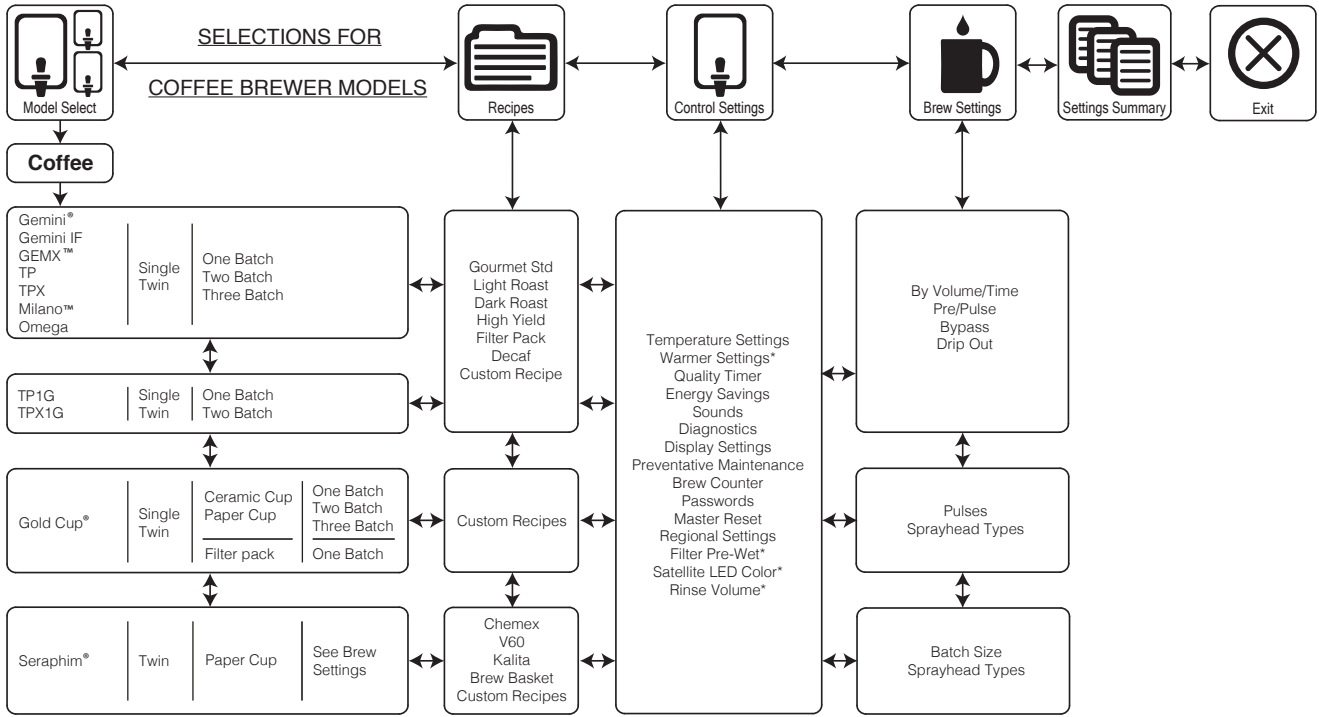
Model Select

SELECTIONS FOR

COFFEE BREWER MODELS

Recipes

Control Settings

Brew Settings

Settings Summary

Exit

Coffee

Gemini®
Gemini IF
GEMX™
TP
TPX
Milano™
Omega

Single
Twin

One Batch
Two Batch
Three Batch

TP1G
TPX1G

Single
Twin

One Batch
Two Batch

Gold Cup®

Single
Twin

Ceramic Cup
Paper Cup

Filter pack

One Batch
Two Batch
Three Batch

One Batch

Seraphim®

Twin

Paper Cup

See Brew Settings

Gourmet Std
Light Roast
Dark Roast
High Yield
Filter Pack
Decaf
Custom Recipe

Custom Recipes

Chemex
V60
Kalita
Brew Basket
Custom Recipes

Temperature Settings
Warmer Settings*
Quality Timer
Energy Savings
Sounds
Diagnostics
Display Settings
Preventative Maintenance
Brew Counter
Passwords
Master Reset
Regional Settings
Filter Pre-Wet*
Satellite LED Color*
Rinse Volume*

By Volume/Time
Pre/Pulse
Bypass
Drip Out

Pulses
Sprayhead Types

Batch Size
Sprayhead Types